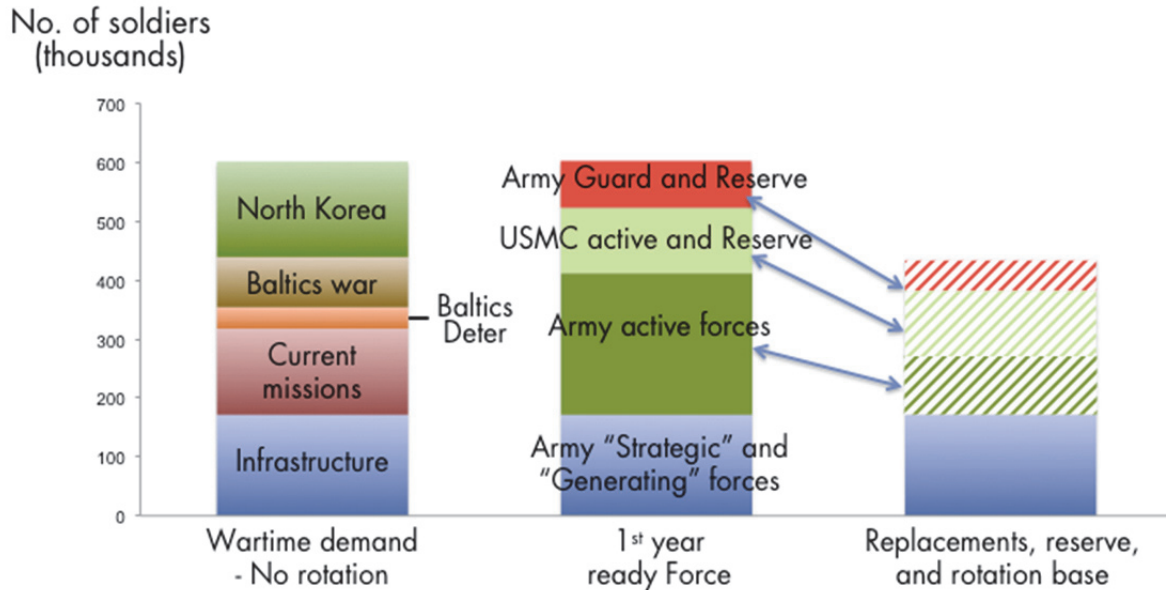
No. of soldiers
(thousands)

700
600
500
400
300
200
100
0

North Korea
Baltics war
Baltics Deter
Current missions
Infrastructure

Army Guard and Reserve
USMC active and Reserve
Army active forces
Army "Strategic" and "Generating" forces

Wartime demand - No rotation

1$^{st}$ year ready Force

Replacements, reserve, and rotation base